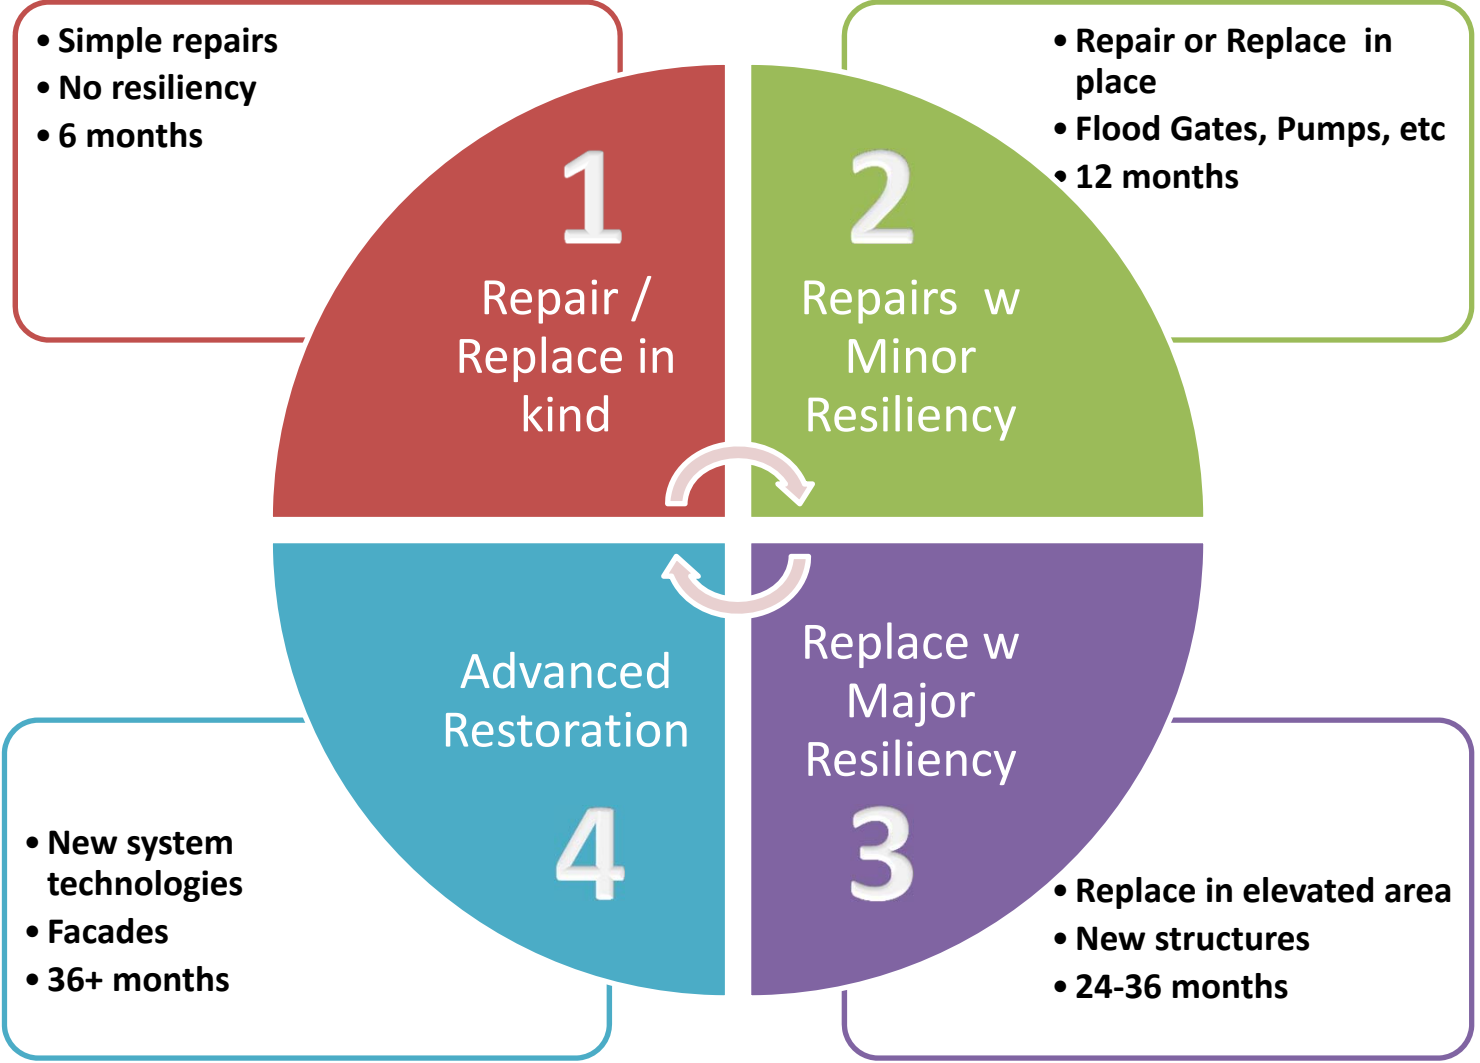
• Simple repairs
• No resiliency
• 6 months

1
Repair / Replace in kind

• Repair or Replace in place
• Flood Gates, Pumps, etc
• 12 months

2
Repairs w Minor Resiliency

Replace w Major Resiliency
3

• Replace in elevated area
• New structures
• 24-36 months

Advanced Restoration
4

• New system technologies
• Facades
• 36+ months